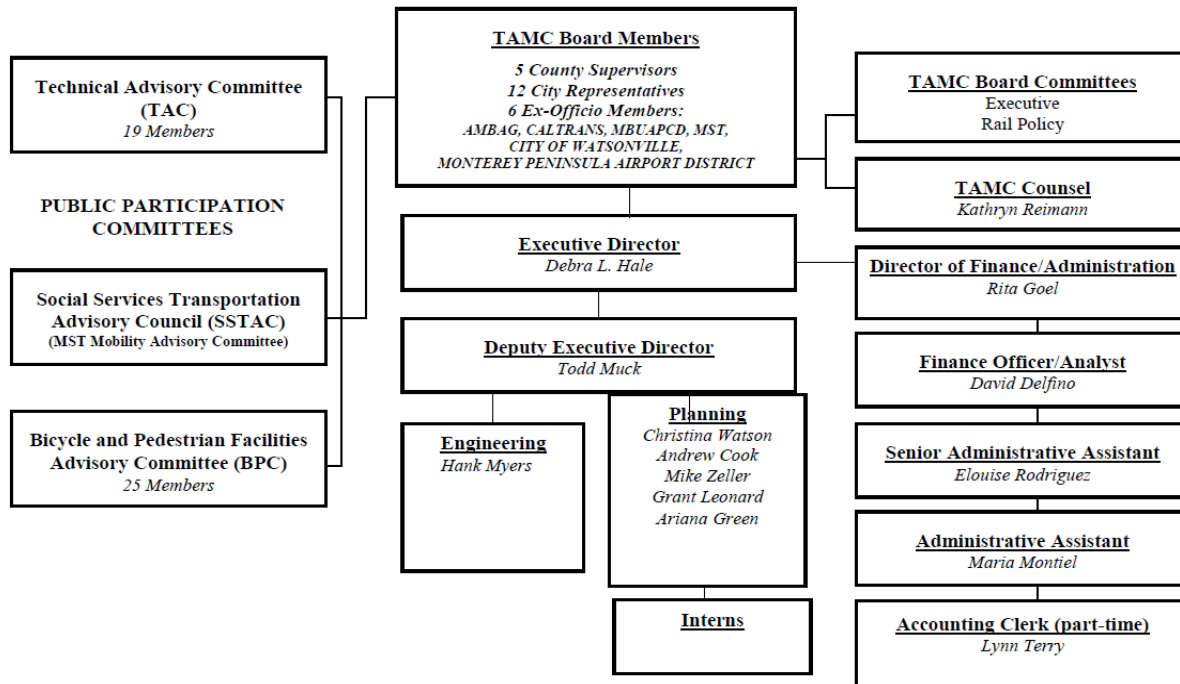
Technical Advisory Committee (TAC)
19 Members

PUBLIC PARTICIPATION COMMITTEES

Social Services Transportation Advisory Council (SSTAC)
(MST Mobility Advisory Committee)

Bicycle and Pedestrian Facilities Advisory Committee (BPC)
25 Members

TAMC Board Members
5 County Supervisors
12 City Representatives
6 Ex-Officio Members:
AMBAG, CALTRANS, MBUAPCD, MST, CITY OF WATSONVILLE, MONTEREY PENINSULA AIRPORT DISTRICT

Executive Director
Debra L. Hale

Deputy Executive Director
Todd Muck

Engineering
Hank Myers

Planning
Christina Watson
Andrew Cook
Mike Zeller
Grant Leonard
Ariana Green

Interns

TAMC Board Committees
Executive
Rail Policy

TAMC Counsel
Kathryn Reimann

Director of Finance/Administration
Rita Goel

Finance Officer/Analyst
David Delfino

Senior Administrative Assistant
Elouise Rodriguez

Administrative Assistant
Maria Montiel

Accounting Clerk (part-time)
Lynn Terry